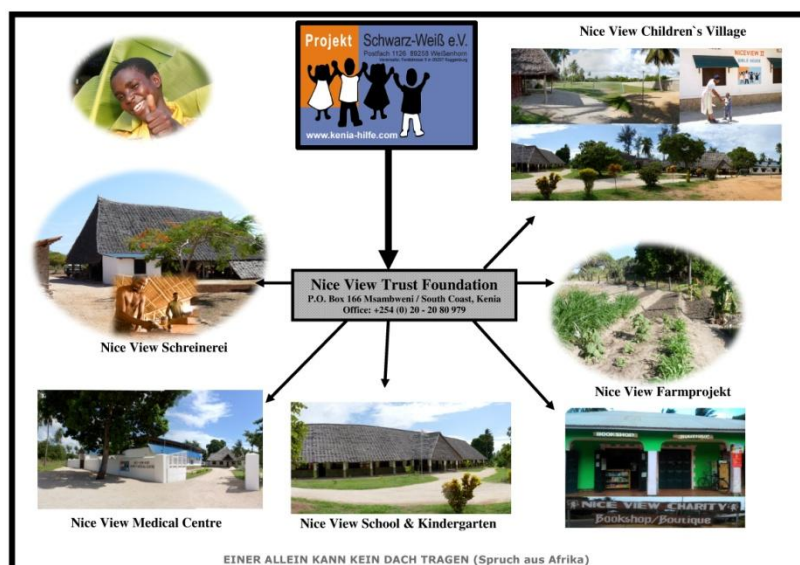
Projekt Schwarz-Weiß e.V.
Postfach 1126 89258 Weißenhorn
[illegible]
www.kenia-hilfe.com

Nice View Children`s Village

NICEVIEW II

Nice View Trust Foundation
P.O. Box 166 Msambweni / South Coast, Kenia
Office: +254 (0) 20 - 20 80 979

Nice View Schreinerei

Nice View Farmprojekt

Nice View Medical Centre

Nice View School & Kindergarten

BOOKSHOP

NICE VIEW CHARITY
Bookshop/Boutique

EINER ALLEIN KANN KEIN DACH TRAGEN (Spruch aus Afrika)